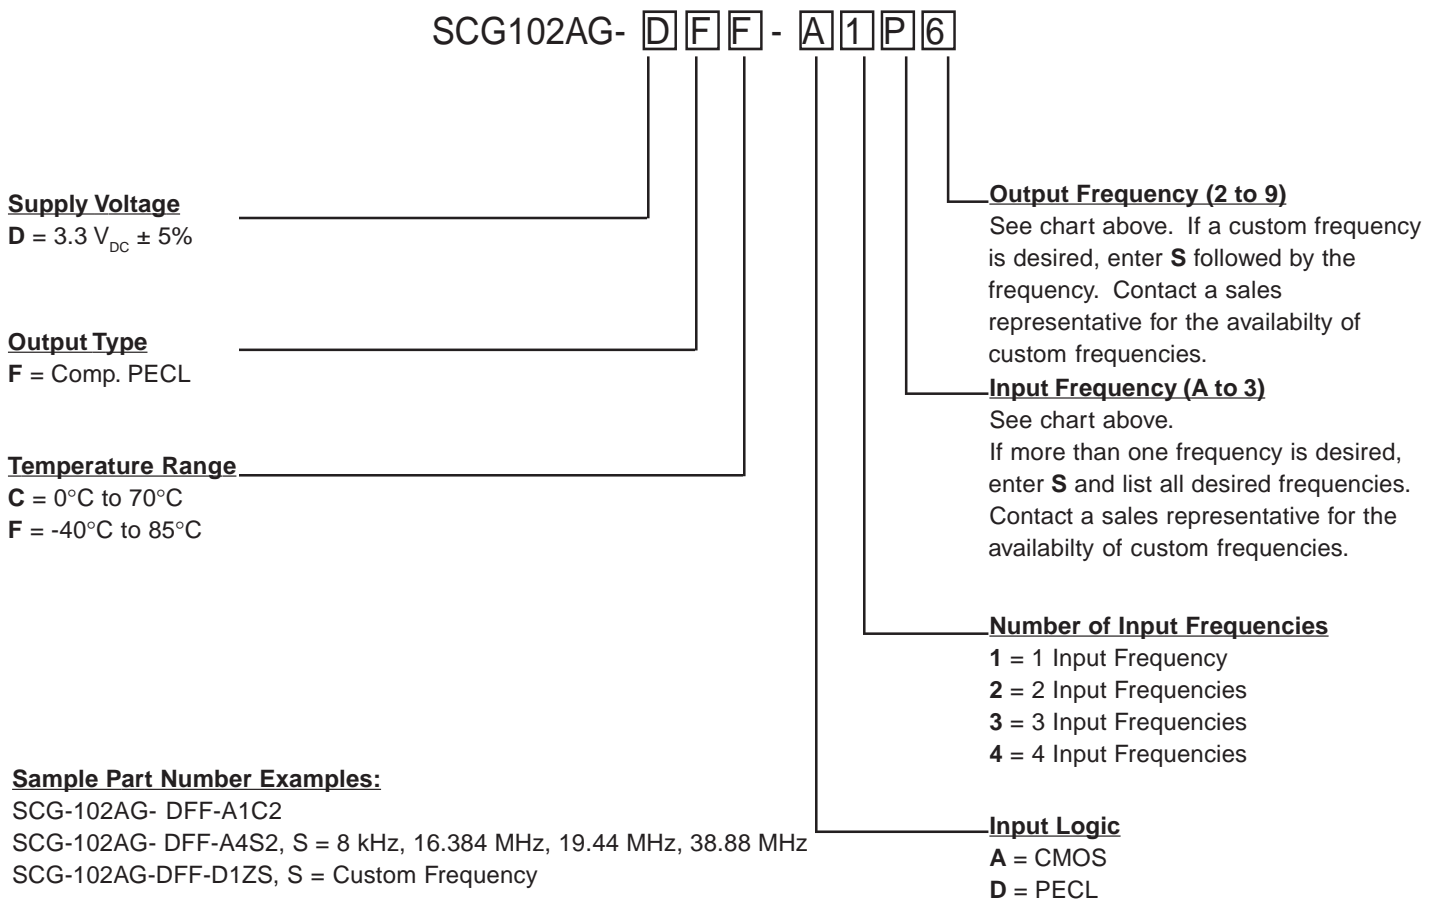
SCG102AG- D F F - A 1 P 6

Supply Voltage
D = 3.3 $V_{DC}$ ± 5%

Output Type
F = Comp. PECL

Temperature Range
C = 0°C to 70°C
F = -40°C to 85°C

Output Frequency (2 to 9)
See chart above. If a custom frequency is desired, enter S followed by the frequency. Contact a sales representative for the availabilty of custom frequencies.

Input Frequency (A to 3)
See chart above.
If more than one frequency is desired, enter S and list all desired frequencies. Contact a sales representative for the availabilty of custom frequencies.

Number of Input Frequencies
1 = 1 Input Frequency
2 = 2 Input Frequencies
3 = 3 Input Frequencies
4 = 4 Input Frequencies

Sample Part Number Examples:
SCG-102AG- DFF-A1C2
SCG-102AG- DFF-A4S2, S = 8 kHz, 16.384 MHz, 19.44 MHz, 38.88 MHz
SCG-102AG-DFF-D1ZS, S = Custom Frequency

Input Logic
A = CMOS
D = PECL